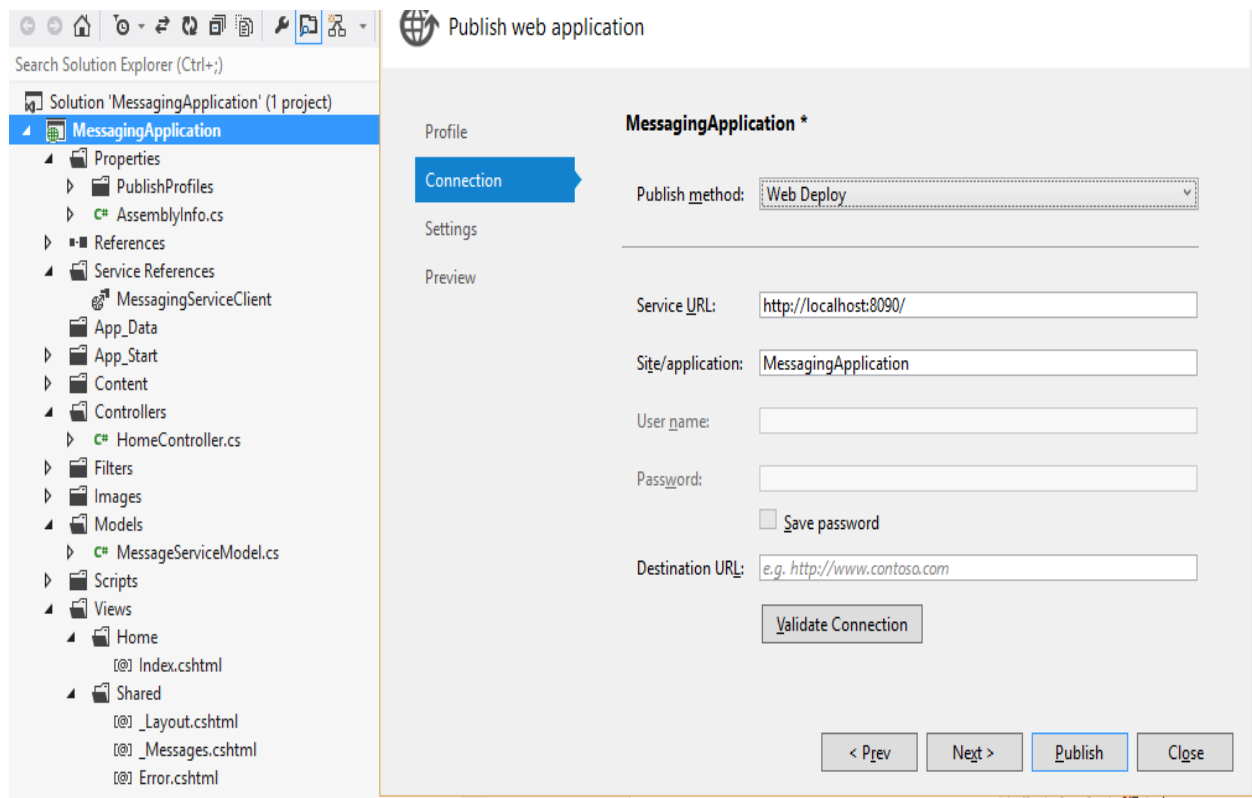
Search Solution Explorer (Ctrl+;)

Solution 'MessagingApplication' (1 project)
MessagingApplication
Properties
PublishProfiles
C# AssemblyInfo.cs
References
Service References
MessagingServiceClient
App_Data
App_Start
Content
Controllers
C# HomeController.cs
Filters
Images
Models
C# MessageServiceModel.cs
Scripts
Views
Home
[@] Index.cshtml
Shared
[@] _Layout.cshtml
[@] _Messages.cshtml
[@] Error.cshtml

Publish web application

Profile
Connection
Settings
Preview

MessagingApplication *

Publish method: Web Deploy

Service URL: http://localhost:8090/

Site/application: MessagingApplication

User name:

Password:

Save password

Destination URL: e.g. http://www.contoso.com

Validate Connection

< Prev
Next >
Publish
Close